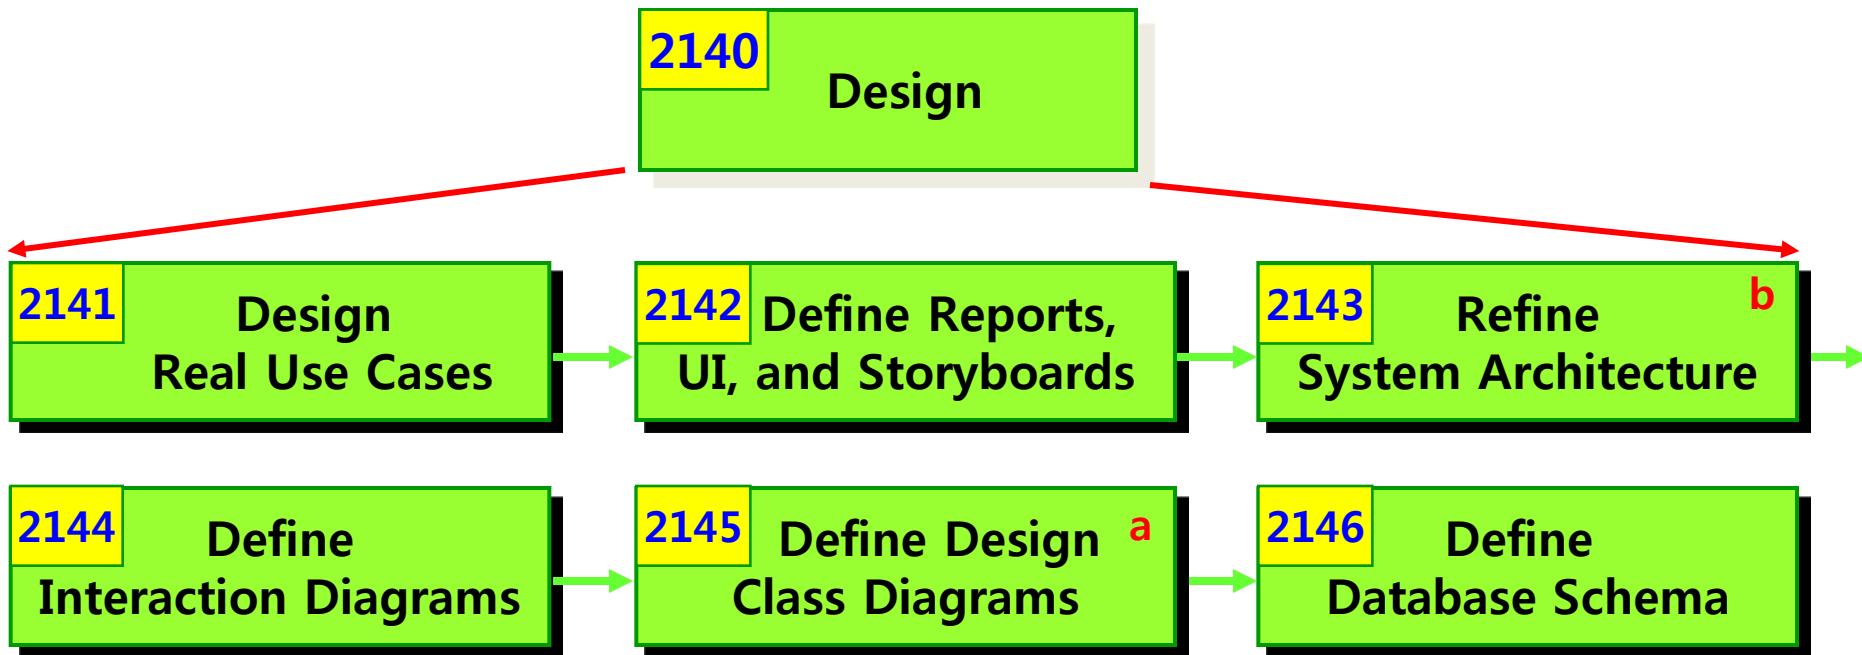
2140 Design

2141 Design Real Use Cases

2142 Define Reports, UI, and Storyboards

2143 Refine System Architecture b

2144 Define Interaction Diagrams

2145 Define Design Class Diagrams a

2146 Define Database Schema